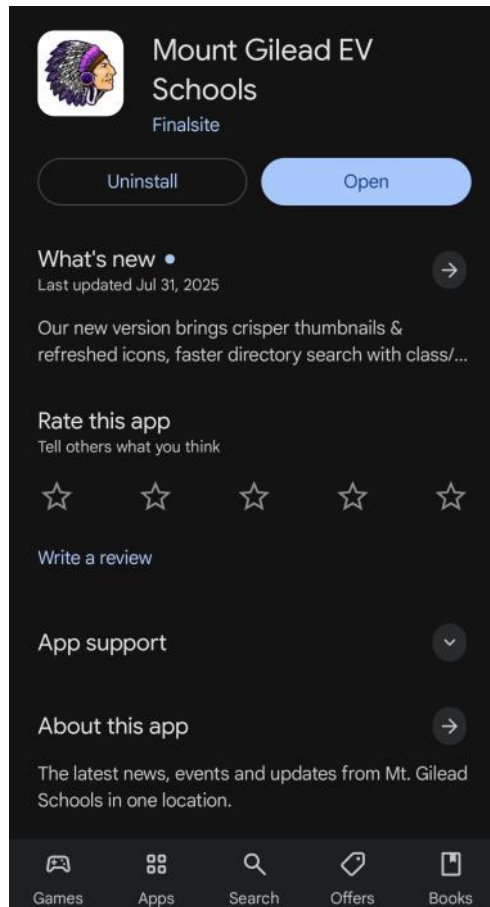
Mount Gilead EV Schools
Finalsite

Uninstall
Open

What's new •
Last updated Jul 31, 2025

Our new version brings crisper thumbnails & refreshed icons, faster directory search with class/...

Rate this app
Tell others what you think

Write a review

App support

About this app

The latest news, events and updates from Mt. Gilead Schools in one location.

Games
Apps
Search
Offers
Books